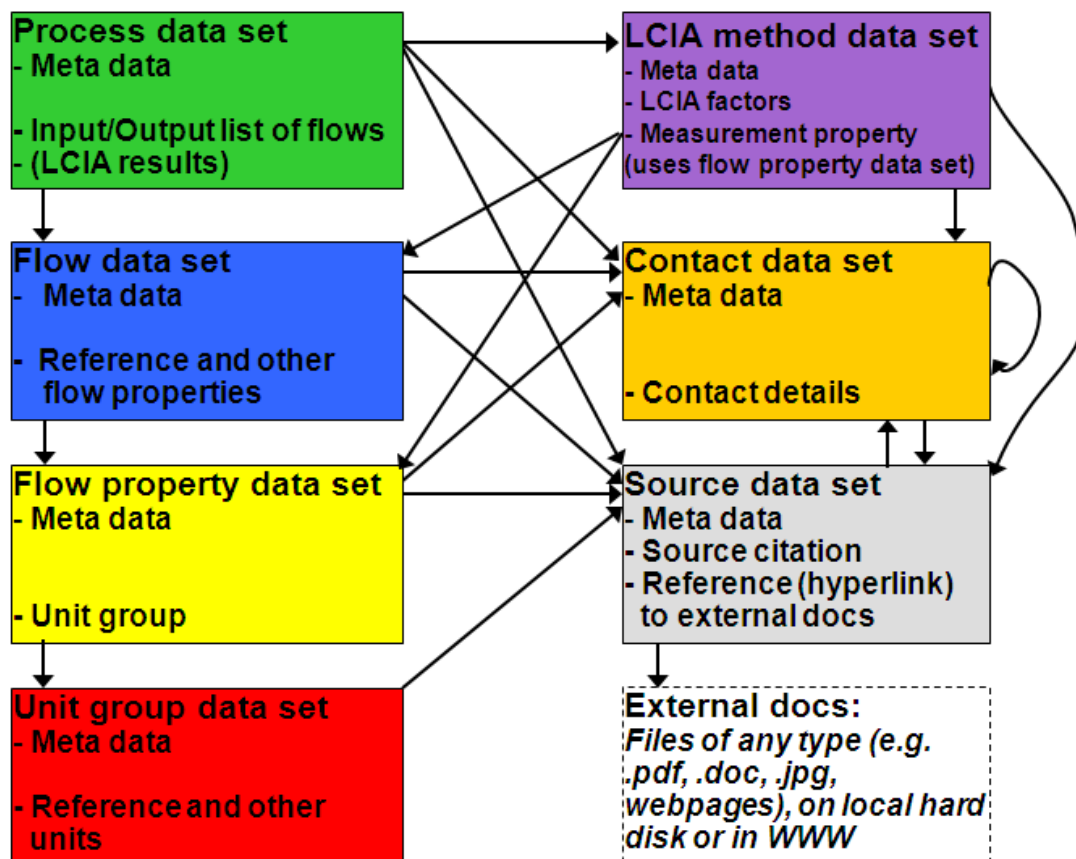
Process data set
- Meta data

- Input/Output list of flows
- (LCIA results)

LCIA method data set
- Meta data
- LCIA factors
- Measurement property (uses flow property data set)

Flow data set
- Meta data

- Reference and other flow properties

Contact data set
- Meta data

- Contact details

Flow property data set
- Meta data

- Unit group

Source data set
- Meta data
- Source citation
- Reference (hyperlink) to external docs

Unit group data set
- Meta data

- Reference and other units

External docs:
*Files of any type (e.g. .pdf, .doc, .jpg, webpages), on local hard disk or in WWW*